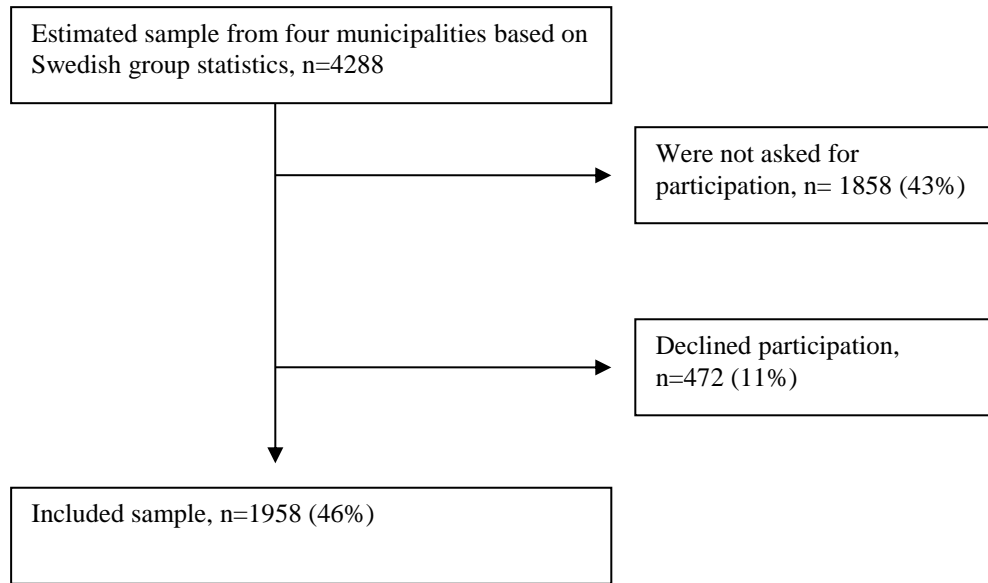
Estimated sample from four municipalities based on Swedish group statistics, n=4288

Were not asked for participation, n= 1858 (43%)

Declined participation, n=472 (11%)

Included sample, n=1958 (46%)